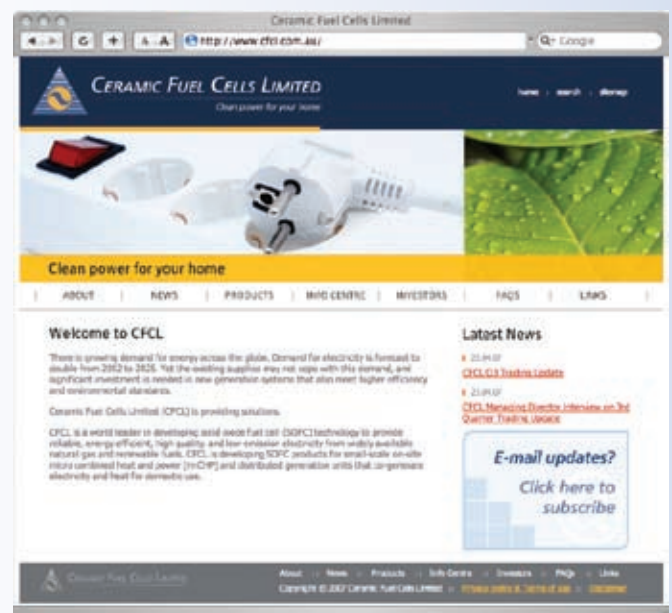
Ceramic Fuel Cells Limited

http://www.cfcl.com.au/

Google

Ceramic Fuel Cells Limited

Clean power for your home

home · search · sitemap

Clean power for your home

ABOUT | NEWS | PRODUCTS | INFO CENTRE | INVESTORS | FAQS | LINKS

Welcome to CFCL

There is growing demand for energy across the globe. Demand for electricity is forecast to double from 2002 to 2030. Yet the existing supplies may not cope with this demand, and significant investment is needed in new generation systems that also meet higher efficiency and environmental standards.

Ceramic Fuel Cells Limited (CFCL) is providing solutions.

CFCL is a world leader in developing solid oxide fuel cell (SOFC) technology to provide reliable, energy-efficient, high quality, and low-emission electricity from widely available natural gas and renewable fuels. CFCL is developing SOFC products for small-scale on-site micro combined heat and power (m-CHP) and distributed generation units that co-generate electricity and heat for domestic use.

Latest News

23.04.07
CFCL Q3 Trading Update

23.04.07
CFCL Managing Director Interview on 3rd Quarter Trading Update

E-mail updates?
Click here to subscribe

Ceramic Fuel Cells Limited

About · News · Products · Info Centre · Investors · FAQs · Links
Copyright © 2007 Ceramic Fuel Cells Limited · Privacy policy & Terms of use · Disclaimer